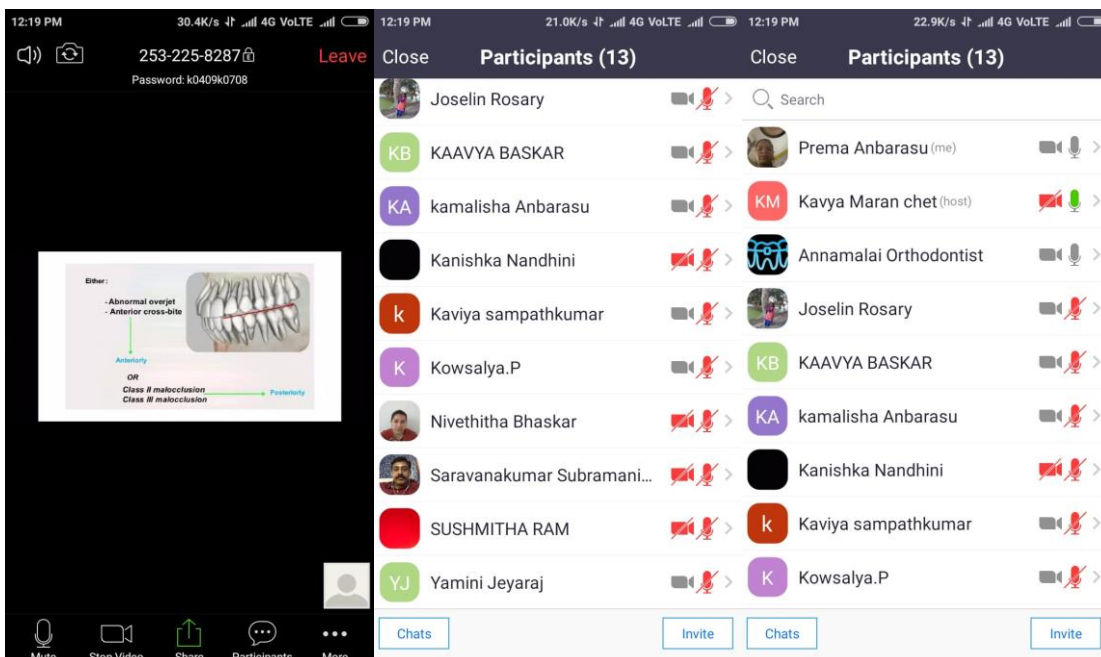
12:19 PM 30.4K/s 4G VoLTE

253-225-8287
Leave
Password: k0409k0708

Either:
- Abnormal overjet
- Anterior cross-bite
Anteriorly
OR
Class II malocclusion
Class III malocclusion
Posteriorly

Mute Stop Video Share Participants More

12:19 PM 21.0K/s 4G VoLTE

Close Participants (13)

Joselin Rosary
KB KAAVYA BASKAR
KA kamalisha Anbarasu
Kanishka Nandhini
k Kaviya sampathkumar
K Kowsalya.P
Nivethitha Bhaskar
Saravanakumar Subramani...
SUSHMITHA RAM
YJ Yamini Jeyaraj

Chats Invite

12:19 PM 22.9K/s 4G VoLTE

Close Participants (13)

Search

Prema Anbarasu (me)
KM Kavya Maran chet (host)
Annamalai Orthodontist
Joselin Rosary
KB KAAVYA BASKAR
KA kamalisha Anbarasu
Kanishka Nandhini
k Kaviya sampathkumar
K Kowsalya.P

Chats Invite